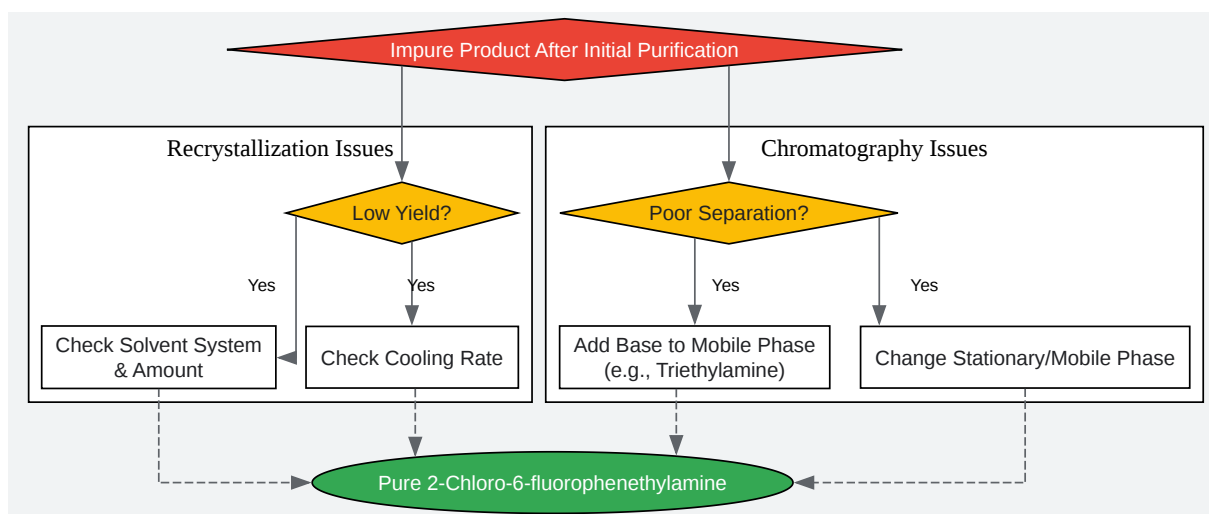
Impure Product After Initial Purification

Recrystallization Issues

Low Yield?

Yes

Yes

Check Solvent System & Amount

Check Cooling Rate

Chromatography Issues

Poor Separation?

Yes

Yes

Add Base to Mobile Phase (e.g., Triethylamine)

Change Stationary/Mobile Phase

Pure 2-Chloro-6-fluorophenethylamine